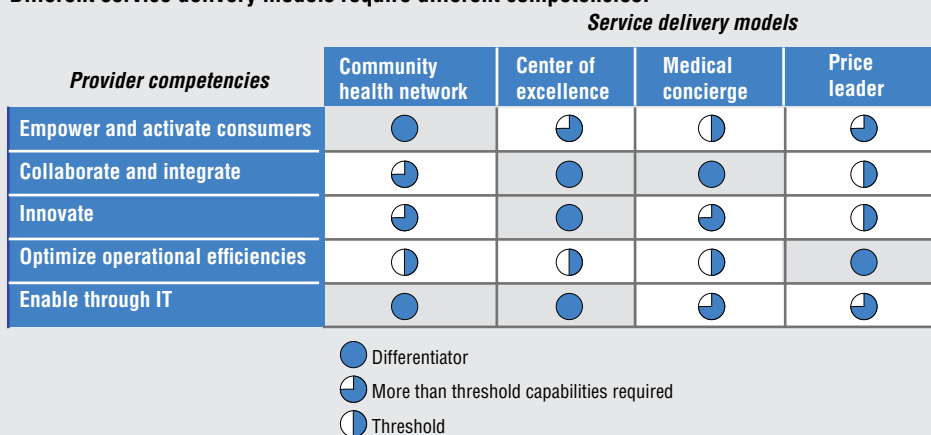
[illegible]

Service delivery models

| Provider competencies | Community health network | Center of excellence | Medical concierge | Price leader |
|---|---|---|---|---|
| Empower and activate consumers | Differentiator | More than threshold capabilities required | Threshold | More than threshold capabilities required |
| Collaborate and integrate | More than threshold capabilities required | Differentiator | Differentiator | Threshold |
| Innovate | More than threshold capabilities required | Differentiator | More than threshold capabilities required | Threshold |
| Optimize operational efficiencies | Threshold | Threshold | Threshold | Differentiator |
| Enable through IT | Differentiator | Differentiator | More than threshold capabilities required | More than threshold capabilities required |

Differentiator
More than threshold capabilities required
Threshold